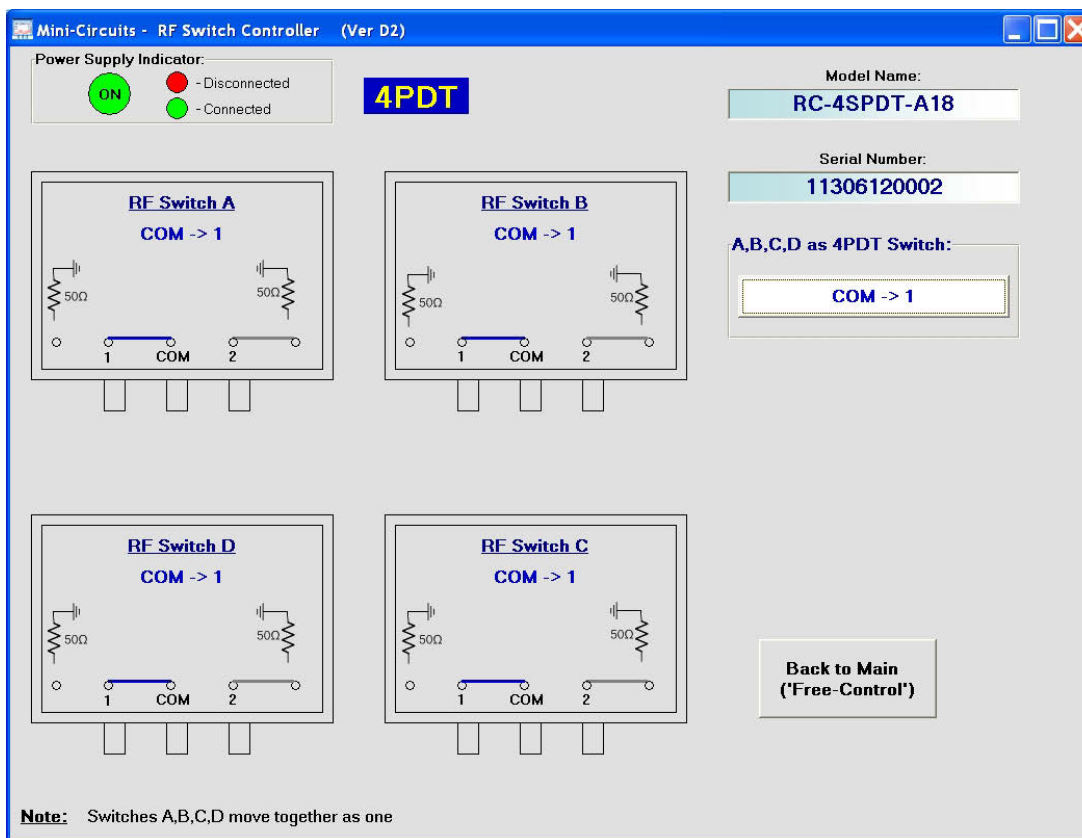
Mini-Circuits - RF Switch Controller (Ver D2)

Power Supply Indicator:
ON
- Disconnected
- Connected

4PDT

Model Name:
RC-4SPDT-A18

Serial Number:
11306120002

RF Switch A
COM -> 1
50Ω
50Ω
1 COM 2

RF Switch B
COM -> 1
50Ω
50Ω
1 COM 2

A,B,C,D as 4PDT Switch:
COM -> 1

RF Switch D
COM -> 1
50Ω
50Ω
1 COM 2

RF Switch C
COM -> 1
50Ω
50Ω
1 COM 2

Back to Main ('Free-Control')

Note: Switches A,B,C,D move together as one